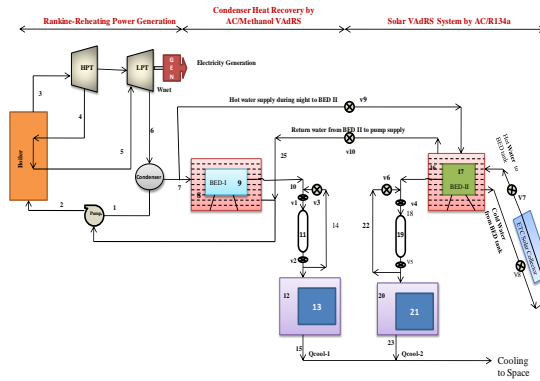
Rankine-Reheating Power Generation

Condenser Heat Recovery by AC/Methanol VAdRS

Solar VAdRS System by AC/R134a

HPT

LPT

G E N

Electricity Generation

Wnet

3

4

5

6

Boiler

Condenser

2

Pump

1

7

Hot water supply during night to BED II

v9

Return water from BED II to pump supply

v10

25

BED-I

9

8

10

v1

v3

11

v2

14

12

13

15

Qcool-1

16

17

BED-II

v6

v4

18

22

19

v5

20

21

23

Qcool-2

Cooling to Space

Hot Water to BED tank

v7

Cold Water from BED tank

v8

ETC Solar Collector